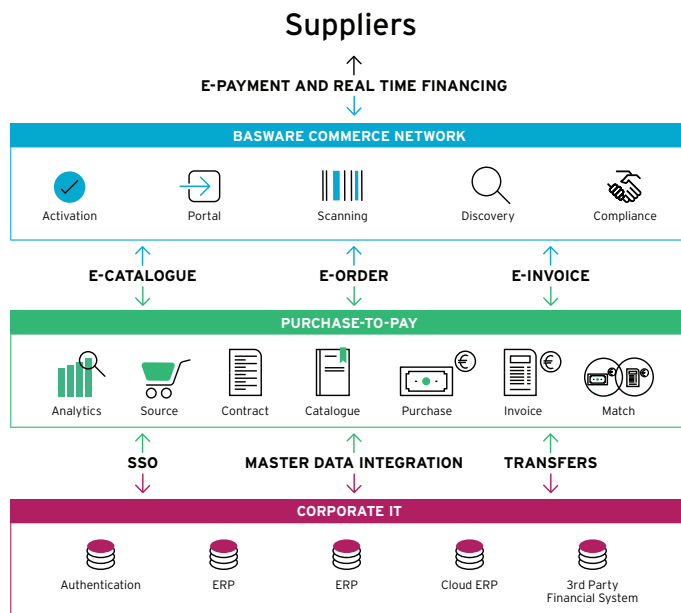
Suppliers

E-PAYMENT AND REAL TIME FINANCING

BASWARE COMMERCE NETWORK

Activation
Portal
Scanning
Discovery
Compliance

E-CATALOGUE
E-ORDER
E-INVOICE

PURCHASE-TO-PAY

Analytics
Source
Contract
Catalogue
Purchase
Invoice
Match

SSO
MASTER DATA INTEGRATION
TRANSFERS

CORPORATE IT

Authentication
ERP
ERP
Cloud ERP
3rd Party Financial System